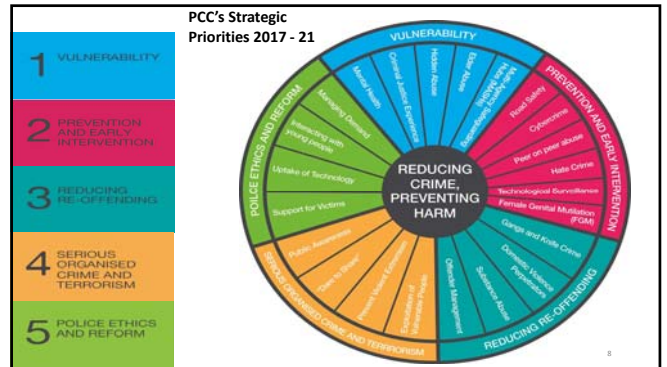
PCC's Strategic Priorities 2017 - 21

1 VULNERABILITY

2 PREVENTION AND EARLY INTERVENTION

3 REDUCING RE-OFFENDING

4 SERIOUS ORGANISED CRIME AND TERRORISM

5 POLICE ETHICS AND REFORM

VULNERABILITY
Mental Health
Criminal Justice Experience
Hidden Abuse
Elder Abuse
Multi Agency Safeguarding

PREVENTION AND EARLY INTERVENTION
Road Safety
Cybercrime
Peer on peer abuse
Hate Crime
Technological Surveillance
Female Genital Mutilation (FGM)

REDUCING RE-OFFENDING
Gangs and Knife Crime
Domestic Violence Perpetrators
Substance Abuse
Offender Management

SERIOUS ORGANISED CRIME AND TERRORISM
Exploitation of Vulnerable People
Prevent Violent Extremism
"Dare to Share"
Public Awareness

POLICE ETHICS AND REFORM
Support for Victims
Uptake of Technology
Interacting with young people
Managing Demand

REDUCING CRIME, PREVENTING HARM

8